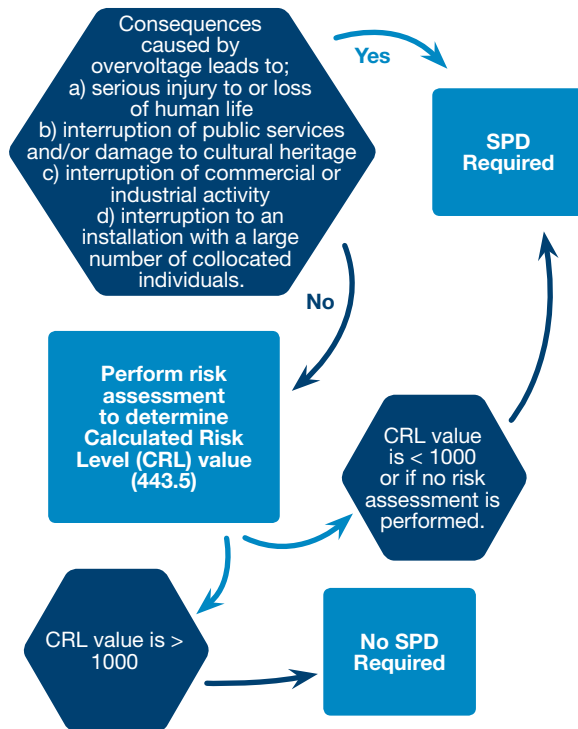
Consequences caused by overvoltage leads to;
a) serious injury to or loss of human life
b) interruption of public services and/or damage to cultural heritage
c) interruption of commercial or industrial activity
d) interruption to an installation with a large number of collocated individuals.

Yes

SPD Required

No

Perform risk assessment to determine Calculated Risk Level (CRL) value (443.5)

CRL value is < 1000 or if no risk assessment is performed.

CRL value is > 1000

No SPD Required